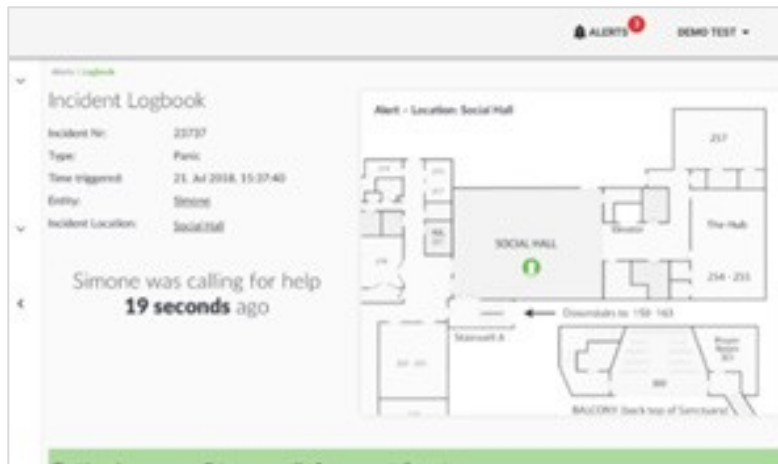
ALERTS 3 DEMO TEST ▾

Alerts / Logbook

Incident Logbook

Incident Nr: 23737
Type: Panic
Time triggered: 21. Jul 2018, 15:37:40
Entity: Simone
Incident Location: Social Hall

Simone was calling for help
19 seconds ago

Alert - Location: Social Hall

257
SOCIAL HALL
Elevator
The Hub
254 - 255
Downstairs to 150 - 163
Stairwell A
300
Bryan Room 301
BALCONY (back top of Sanctuary)
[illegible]